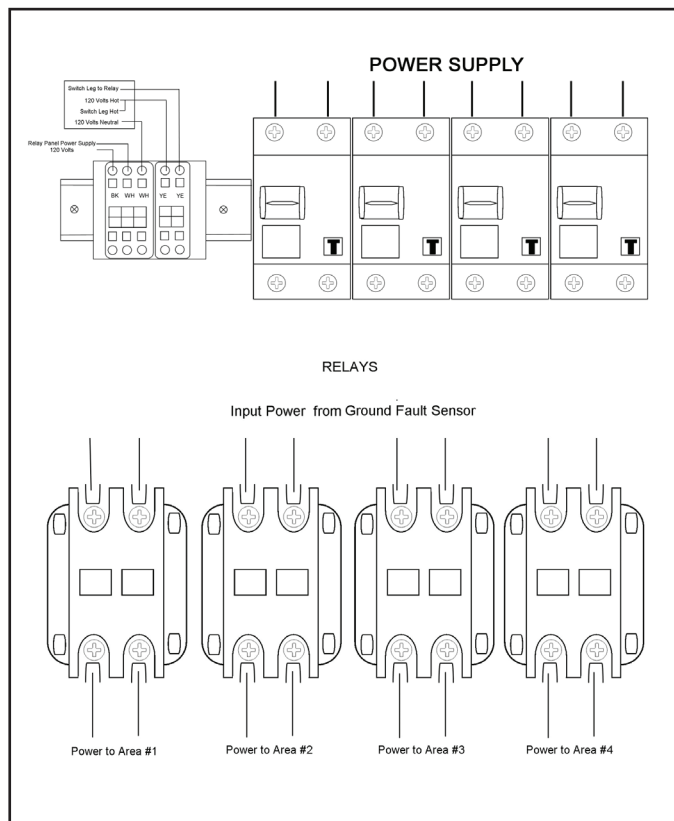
POWER SUPPLY

Switch Leg to Relay
120 Volts Hot
Switch Leg Hot
120 Volts Neutral

Relay Panel Power Supply
120 Volts

BK WH WH YE YE

T T T T

RELAYS

Input Power from Ground Fault Sensor

Power to Area #1
Power to Area #2
Power to Area #3
Power to Area #4